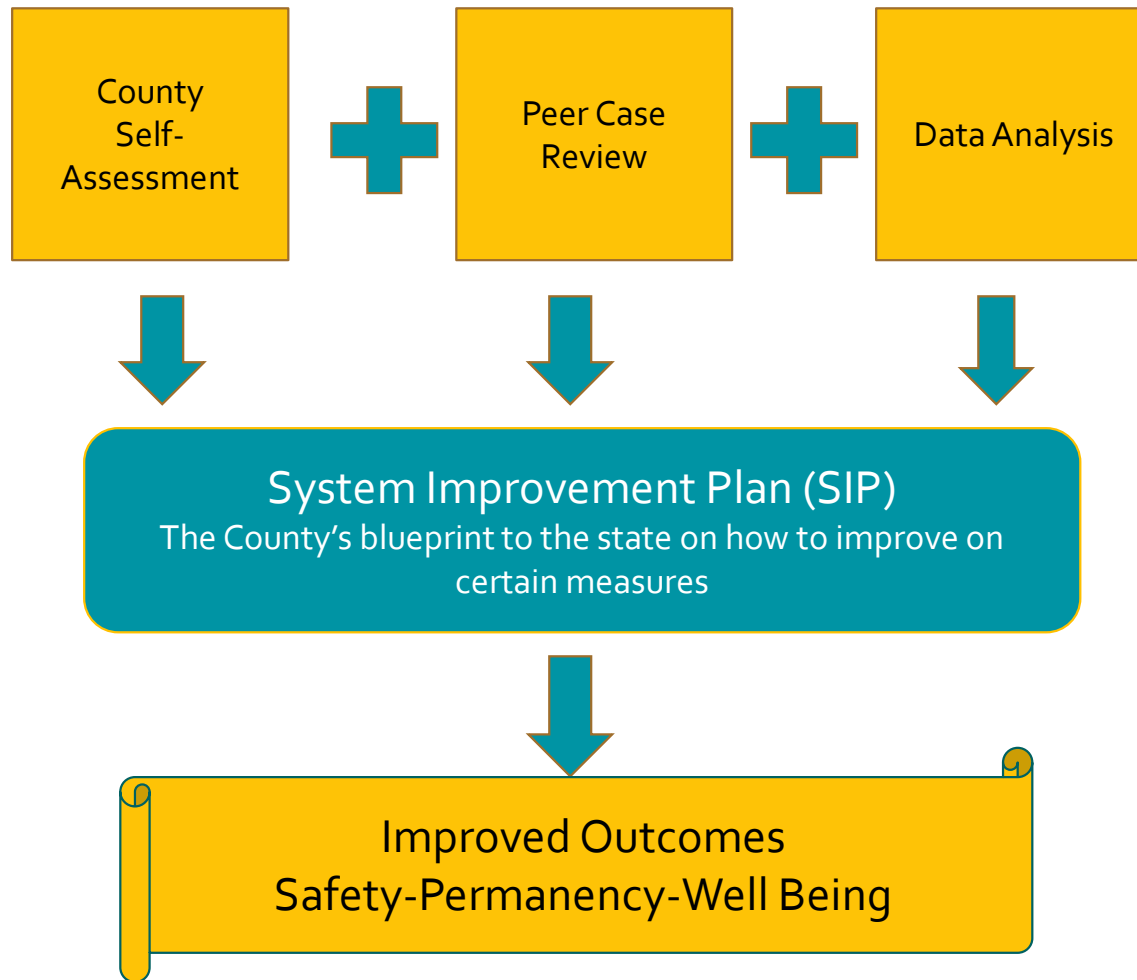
County Self-Assessment

Peer Case Review

Data Analysis

System Improvement Plan (SIP)
The County's blueprint to the state on how to improve on certain measures

Improved Outcomes
Safety-Permanency-Well Being